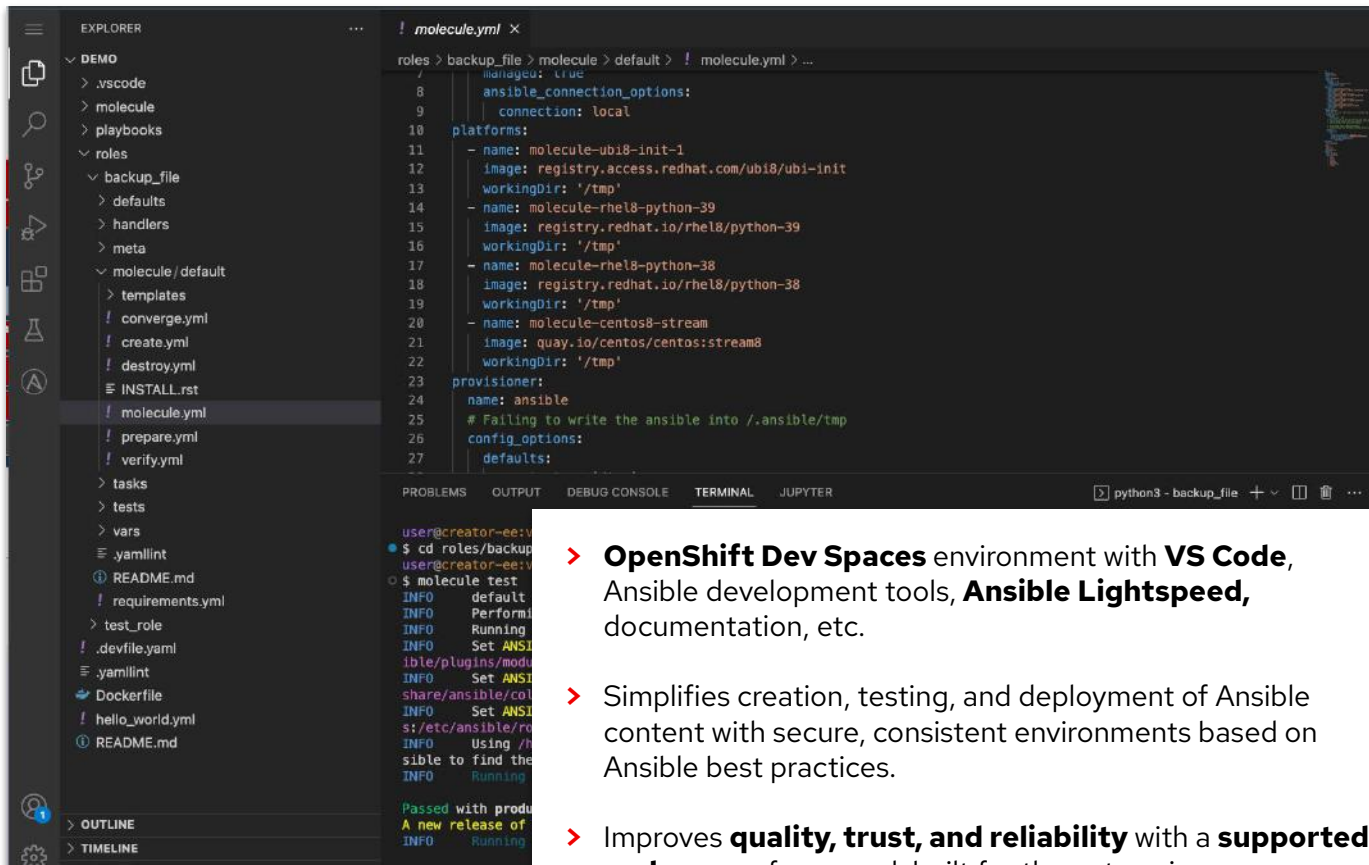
EXPLORER ...
DEMO
> .vscode
> molecule
> playbooks
roles
backup_file
> defaults
> handlers
> meta
molecule / default
> templates
! converge.yml
! create.yml
! destroy.yml
≡ INSTALL.rst
! molecule.yml
! prepare.yml
! verify.yml
> tasks
> tests
> vars
≡ .yamllint
ⓘ README.md
! requirements.yml
> test_role
! .devfile.yaml
≡ .yamllint
Dockerfile
! hello_world.yml
ⓘ README.md

> OUTLINE
> TIMELINE

! molecule.yml ×

roles > backup_file > molecule > default > ! molecule.yml > ...

```
7        managed: true
8        ansible_connection_options:
9          connection: local
10   platforms:
11     - name: molecule-ubi8-init-1
12       image: registry.access.redhat.com/ubi8/ubi-init
13       workingDir: '/tmp'
14     - name: molecule-rhel8-python-39
15       image: registry.redhat.io/rhel8/python-39
16       workingDir: '/tmp'
17     - name: molecule-rhel8-python-38
18       image: registry.redhat.io/rhel8/python-38
19       workingDir: '/tmp'
20     - name: molecule-centos8-stream
21       image: quay.io/centos/centos:stream8
22       workingDir: '/tmp'
23   provisioner:
24     name: ansible
25     # Failing to write the ansible into /.ansible/tmp
26     config_options:
27       defaults:
```

PROBLEMS OUTPUT DEBUG CONSOLE TERMINAL JUPYTER python3 - backup_file + ···

user@creator-ee:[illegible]
$ cd roles/backup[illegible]
user@creator-ee:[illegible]
$ molecule test
INFO default
INFO Performi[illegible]
INFO Running
INFO Set ANSI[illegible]
ible/plugins/modu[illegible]
INFO Set ANSI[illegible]
share/ansible/col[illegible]
INFO Set ANSI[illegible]
s:/etc/ansible/ro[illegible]
INFO Using /h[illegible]
sible to find the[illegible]
INFO Running
Passed with produ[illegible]
A new release of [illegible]
INFO Running

> **OpenShift Dev Spaces** environment with **VS Code**, Ansible development tools, **Ansible Lightspeed,** documentation, etc.

> Simplifies creation, testing, and deployment of Ansible content with secure, consistent environments based on Ansible best practices.

> Improves **quality, trust, and reliability** with a **supported** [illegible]